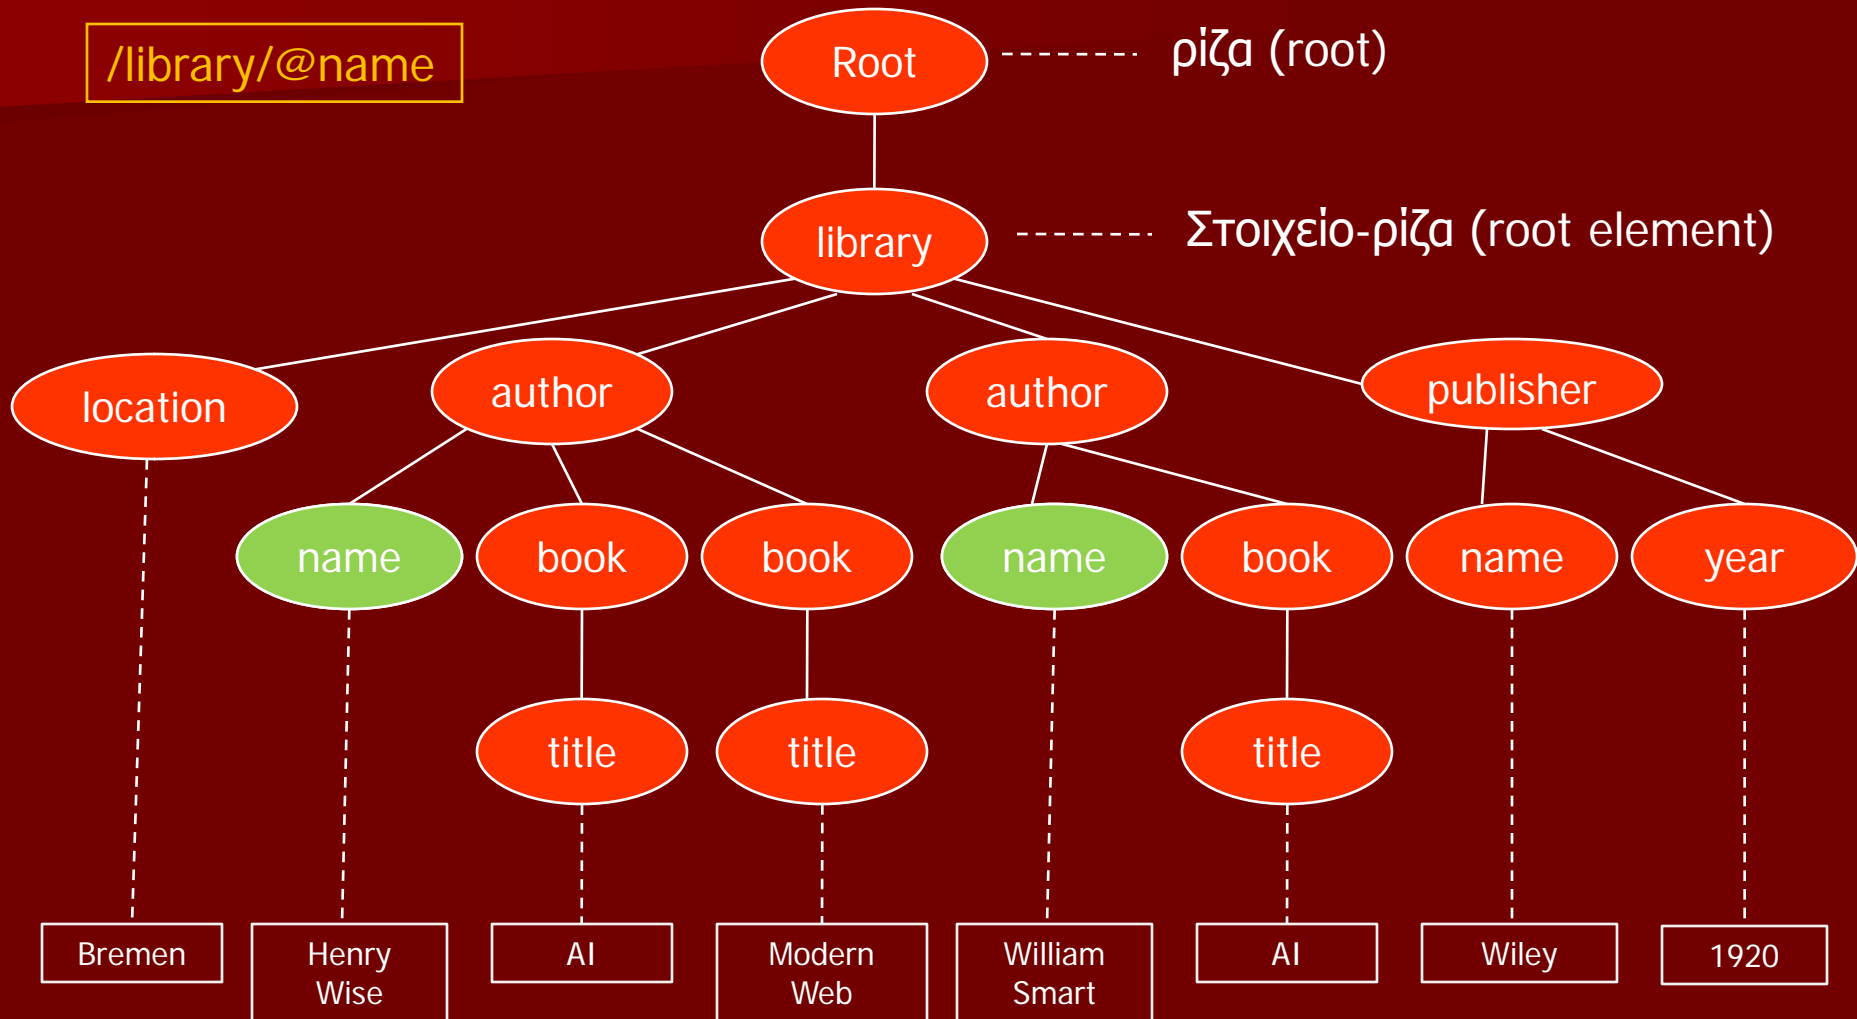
/library/@name

Root

ρίζα (root)

library

Στοιχείο-ρίζα (root element)

location

author

author

publisher

name

book

book

name

book

name

year

title

title

title

Bremen

Henry Wise

AI

Modern Web

William Smart

AI

Wiley

1920